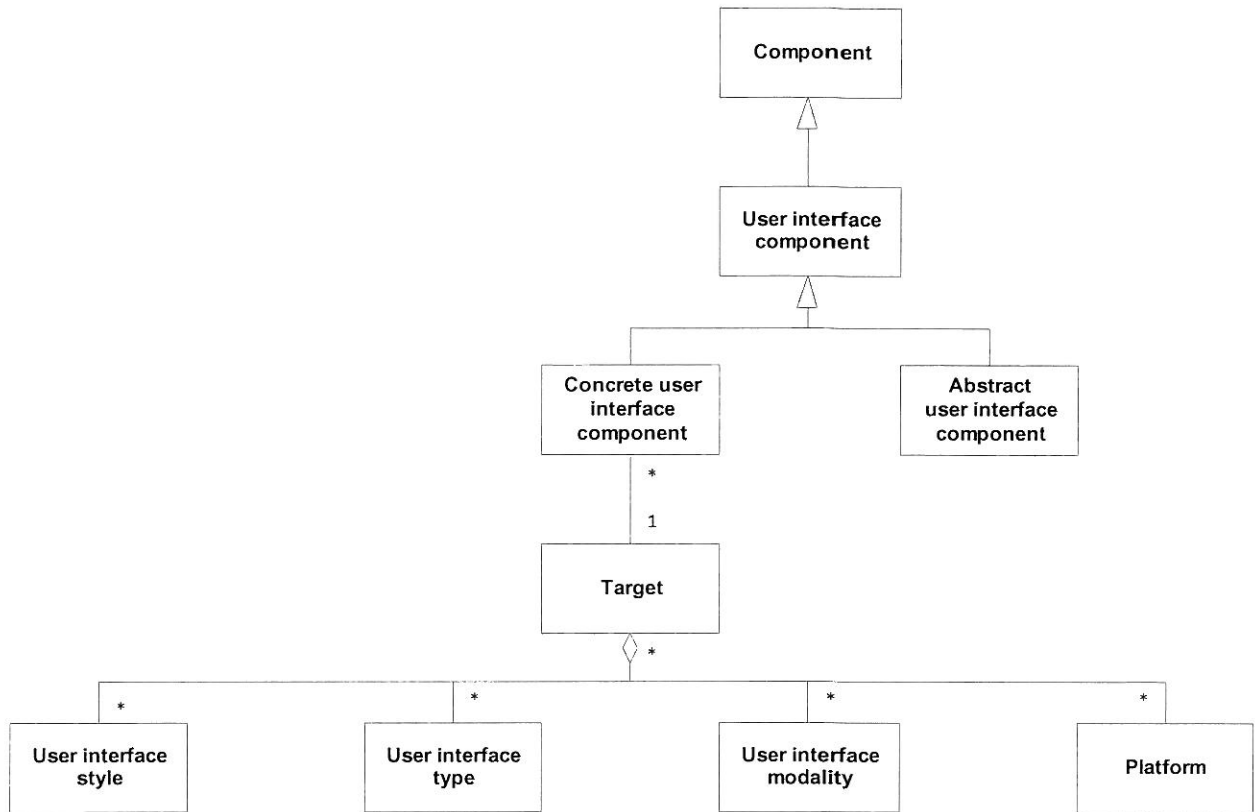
Component

User interface component

Concrete user interface component

Abstract user interface component

*

1

Target

*

*

*

*

*

User interface style

User interface type

User interface modality

Platform